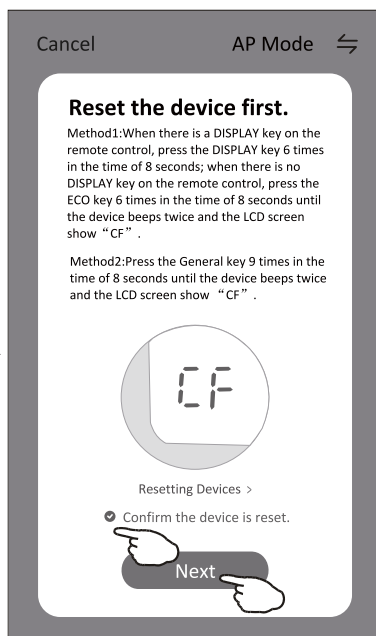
Cancel AP Mode

Reset the device first.

Method1:When there is a DISPLAY key on the remote control, press the DISPLAY key 6 times in the time of 8 seconds; when there is no DISPLAY key on the remote control, press the ECO key 6 times in the time of 8 seconds until the device beeps twice and the LCD screen show“CF”.

Method2:Press the General key 9 times in the time of 8 seconds until the device beeps twice and the LCD screen show “CF”.

CF

Resetting Devices >

Confirm the device is reset.

Next